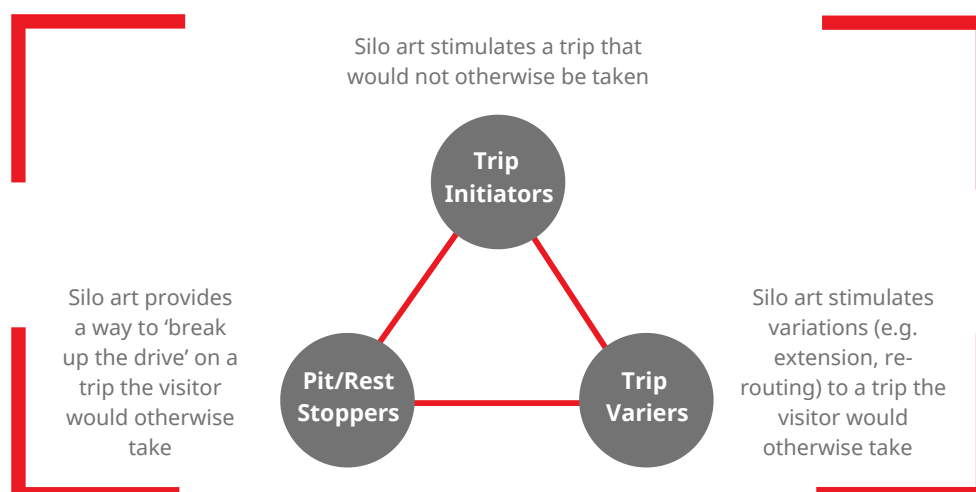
Silo art stimulates a trip that would not otherwise be taken

Trip Initiators

Silo art provides a way to ‘break up the drive’ on a trip the visitor would otherwise take

Pit/Rest Stoppers

Trip Variers

Silo art stimulates variations (e.g. extension, re-routing) to a trip the visitor would otherwise take